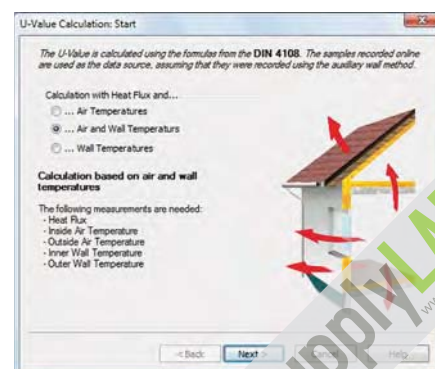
U-Value Calculation: Start

The U-Value is calculated using the formulas from the **DIN 4108**. The samples recorded online are used as the data source, assuming that they were recorded using the auxiliary wall method.

Calculation with Heat Flux and...
... Air Temperatures
... Air and Wall Temperatures
... Wall Temperatures

**Calculation based on air and wall temperatures**

The following measurements are needed:
- Heat Flux
- Inside Air Temperature
- Outside Air Temperature
- Inner Wall Temperature
- Outer Wall Temperature

< Back
Next >
Cancel
Help

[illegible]